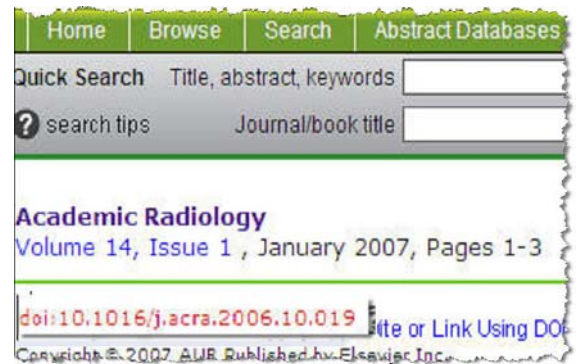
Home | Browse | Search | Abstract Databases

Quick Search Title, abstract, keywords

search tips Journal/book title

Academic Radiology
Volume 14, Issue 1 , January 2007, Pages 1-3

doi:10.1016/j.acra.2006.10.019 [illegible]ite or Link Using DO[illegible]

Copyright © 2007 AUR Published by Elsevier Inc.